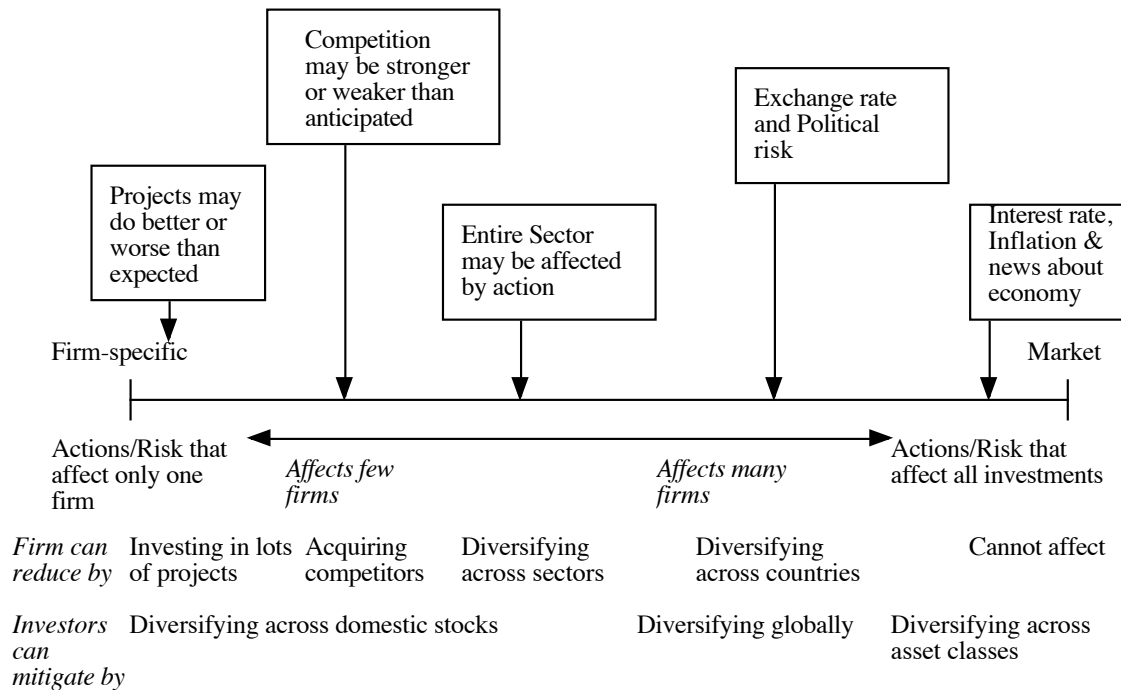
Competition may be stronger or weaker than anticipated

Exchange rate and Political risk

Projects may do better or worse than expected

Entire Sector may be affected by action

Interest rate, Inflation & news about economy

Firm-specific

Market

Actions/Risk that affect only one firm

*Affects few firms*

*Affects many firms*

Actions/Risk that affect all investments

*Firm can reduce by* Investing in lots of projects Acquiring competitors Diversifying across sectors Diversifying across countries Cannot affect

*Investors can mitigate by* Diversifying across domestic stocks Diversifying globally Diversifying across asset classes